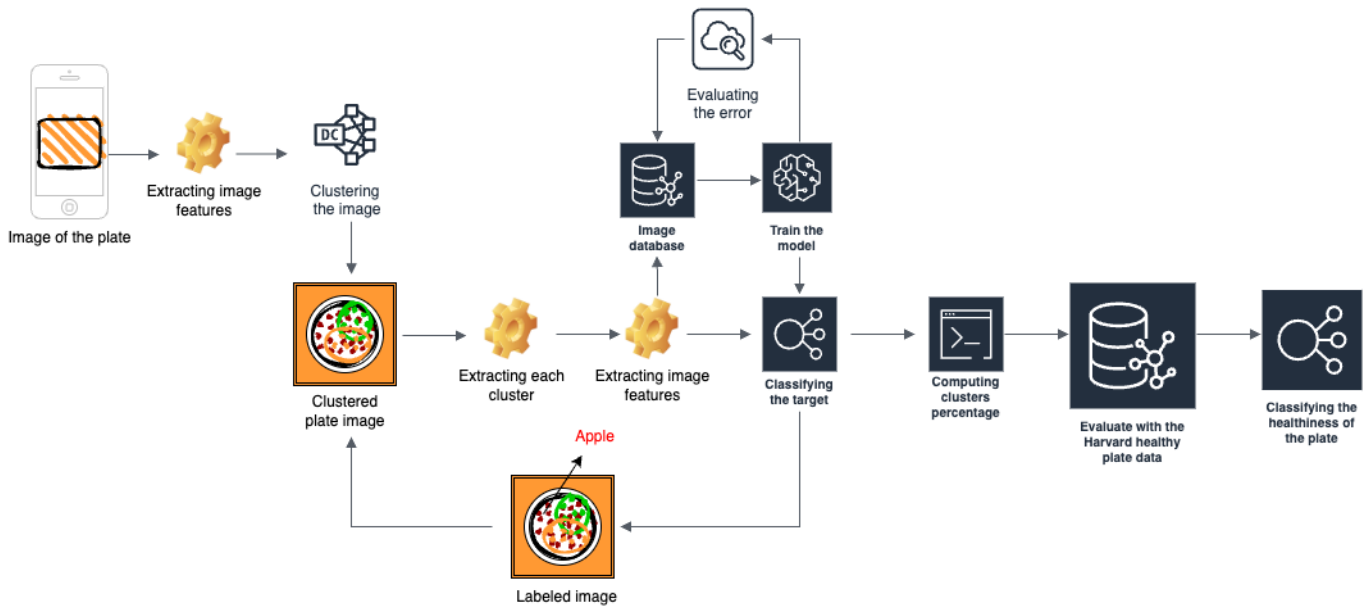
Image of the plate

Extracting image features

DC

Clustering the image

Evaluating the error

Image database

Train the model

Clustered plate image

Extracting each cluster

Extracting image features

Classifying the target

Computing clusters percentage

Evaluate with the Harvard healthy plate data

Classifying the healthiness of the plate

Apple

Labeled image